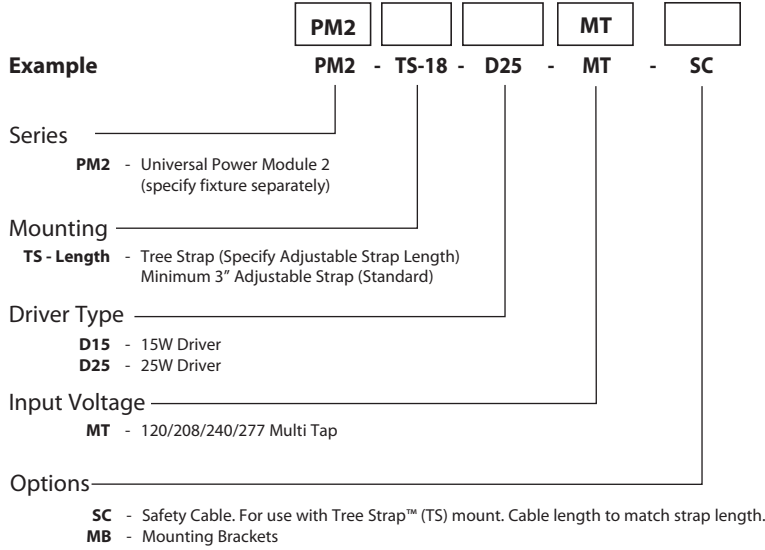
PM2 MT

**Example** PM2 - TS-18 - D25 - MT - SC

Series

PM2 - Universal Power Module 2 (specify fixture separately)

Mounting

TS - Length - Tree Strap (Specify Adjustable Strap Length) Minimum 3" Adjustable Strap (Standard)

Driver Type

D15 - 15W Driver
D25 - 25W Driver

Input Voltage

MT - 120/208/240/277 Multi Tap

Options

SC - Safety Cable. For use with Tree Strap™ (TS) mount. Cable length to match strap length.
MB - Mounting Brackets